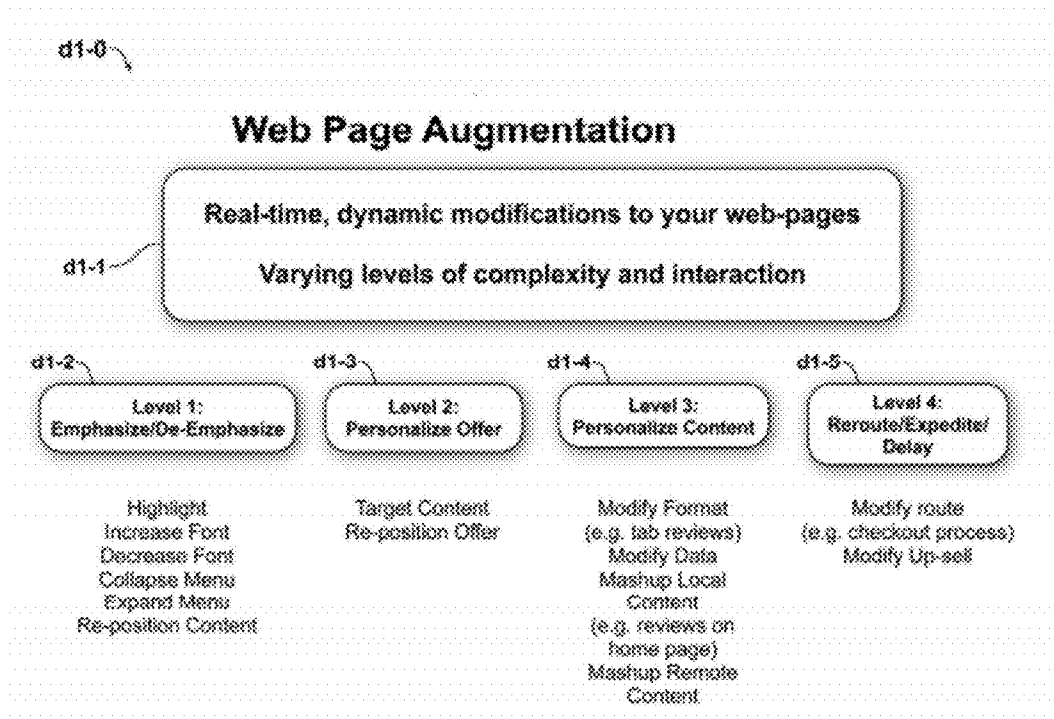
d1-0

Web Page Augmentation

d1-1

Real-time, dynamic modifications to your web-pages

Varying levels of complexity and interaction

d1-2

Level 1:
Emphasize/De-Emphasize

Highlight
Increase Font
Decrease Font
Collapse Menu
Expand Menu
Re-position Content

d1-3

Level 2:
Personalize Offer

Target Content
Re-position Offer

d1-4

Level 3:
Personalize Content

Modify Format
(e.g. tab reviews)
Modify Data
Mashup Local Content
(e.g. reviews on home page)
Mashup Remote Content

d1-5

Level 4:
Reroute/Expedite/
Delay

Modify route
(e.g. checkout process)
Modify Up-sell